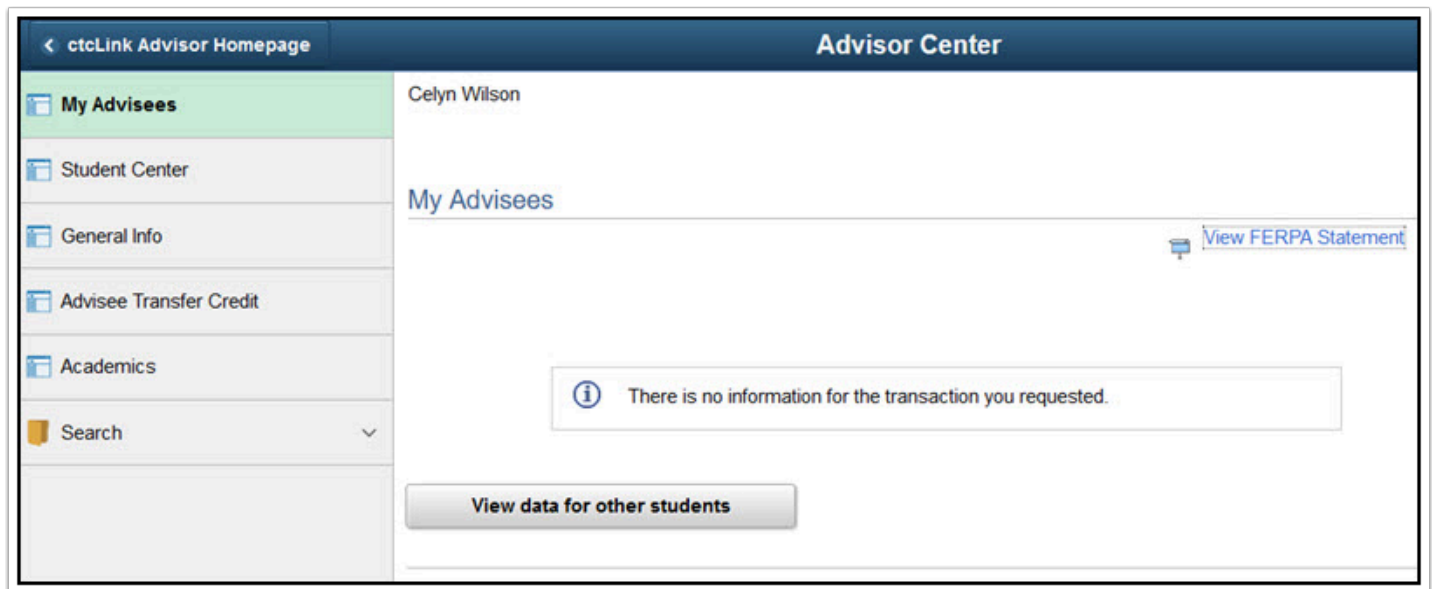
ctcLink Advisor Homepage

Advisor Center

My Advisees

Student Center

General Info

Advisee Transfer Credit

Academics

Search

Celyn Wilson

My Advisees

View FERPA Statement

There is no information for the transaction you requested.

View data for other students